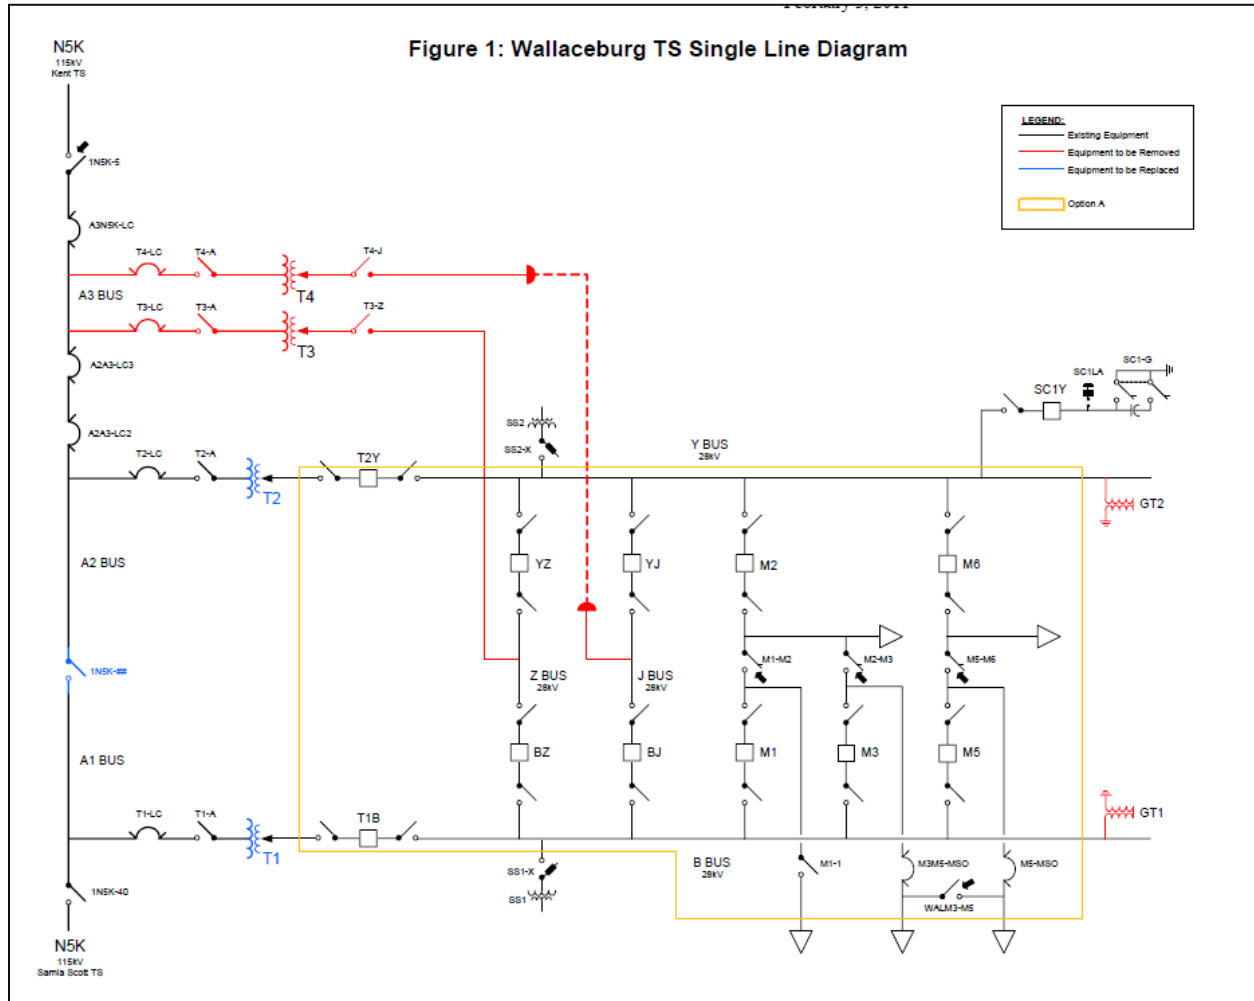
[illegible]

Figure 1: Wallaceburg TS Single Line Diagram

N5K
115kV
Kent TS

LEGEND:
Existing Equipment
Equipment to be Removed
Equipment to be Replaced
Option A

1N5K-5
A3N5K-LC
T4-LC
T4-A
T4-J
T4
A3 BUS
T3-LC
T3-A
T3-Z
T3
A2A3-LC3
A2A3-LC2
SC1-G
SC1LA
SC1Y
SS2
SS2-X
Y BUS
28kV
T2-LC
T2-A
T2Y
T2
GT2
A2 BUS
YZ
YJ
M2
M6
1N5K-##
M1-M2
M2-M3
M5-M6
Z BUS
28kV
J BUS
28kV
A1 BUS
BZ
BJ
M1
M3
M5
GT1
T1-LC
T1-A
T1B
T1
SS1-X
SS1
B BUS
28kV
M1-1
M3M5-MSO
M5-MSO
WALM3-M5
1N5K-40
N5K
115kV
Sarnia Scott TS